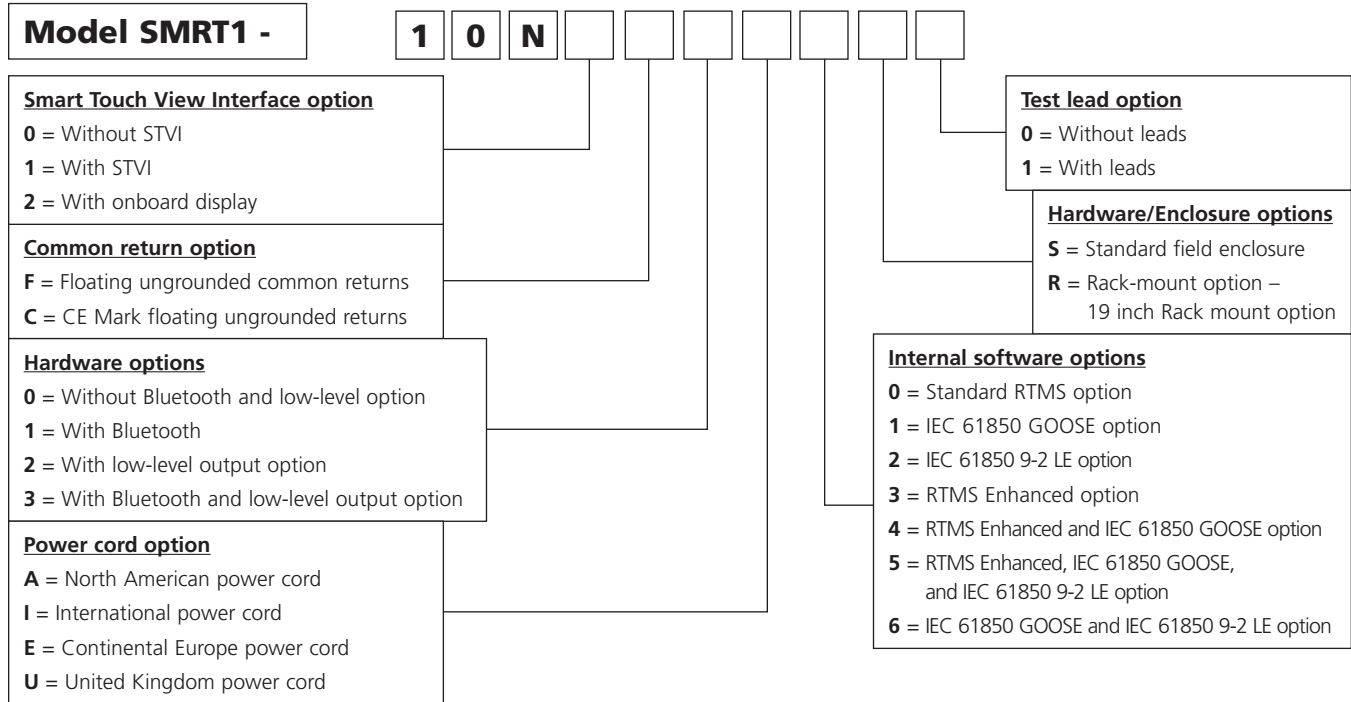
**Model SMRT1 -** 1 0 N

**Smart Touch View Interface option**
**0** = Without STVI
**1** = With STVI
**2** = With onboard display

**Common return option**
**F** = Floating ungrounded common returns
**C** = CE Mark floating ungrounded returns

**Hardware options**
**0** = Without Bluetooth and low-level option
**1** = With Bluetooth
**2** = With low-level output option
**3** = With Bluetooth and low-level output option

**Power cord option**
**A** = North American power cord
**I** = International power cord
**E** = Continental Europe power cord
**U** = United Kingdom power cord

**Test lead option**
**0** = Without leads
**1** = With leads

**Hardware/Enclosure options**
**S** = Standard field enclosure
**R** = Rack-mount option – 19 inch Rack mount option

**Internal software options**
**0** = Standard RTMS option
**1** = IEC 61850 GOOSE option
**2** = IEC 61850 9-2 LE option
**3** = RTMS Enhanced option
**4** = RTMS Enhanced and IEC 61850 GOOSE option
**5** = RTMS Enhanced, IEC 61850 GOOSE, and IEC 61850 9-2 LE option
**6** = IEC 61850 GOOSE and IEC 61850 9-2 LE option